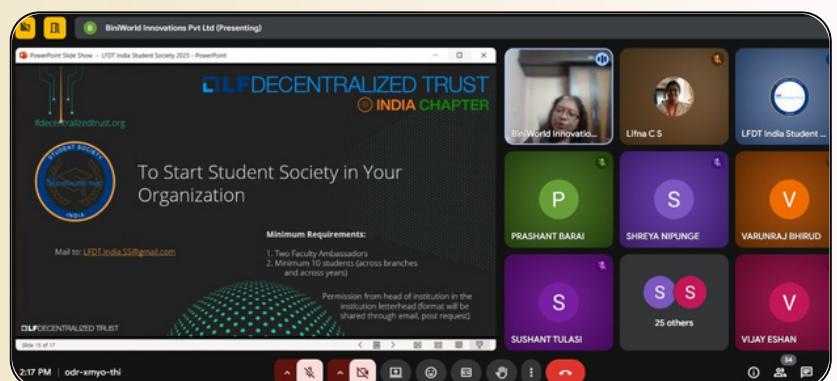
B BiniWorld Innovations Pvt Ltd (Presenting)

PowerPoint Slide Show - LFDT India Student Society 2025 - PowerPoint

LF DECENTRALIZED TRUST
INDIA CHAPTER

lfdecentralizedtrust.org

STUDENT SOCIETY
DECENTRALIZED TRUST
INDIA

To Start Student Society in Your Organization

Mail to: LFDT.India.SS@gmail.com

Minimum Requirements:
1. Two Faculty Ambassadors
2. Minimum 10 students (across branches and across years)

Permission from head of institution in the institution letterhead (format will be shared through email, post request)

LF DECENTRALIZED TRUST

Slide 15 of 17

BiniWorld Innovatio...
Lifna C S
LFDT India Student ...
P
PRASHANT BARAI
S
SHREYA NIPUNGE
V
VARUNRAJ BHIRUD
S
SUSHANT TULASI
S S
25 others
V
VIJAY ESHAN

2:17 PM | odr-xmyo-thi

34